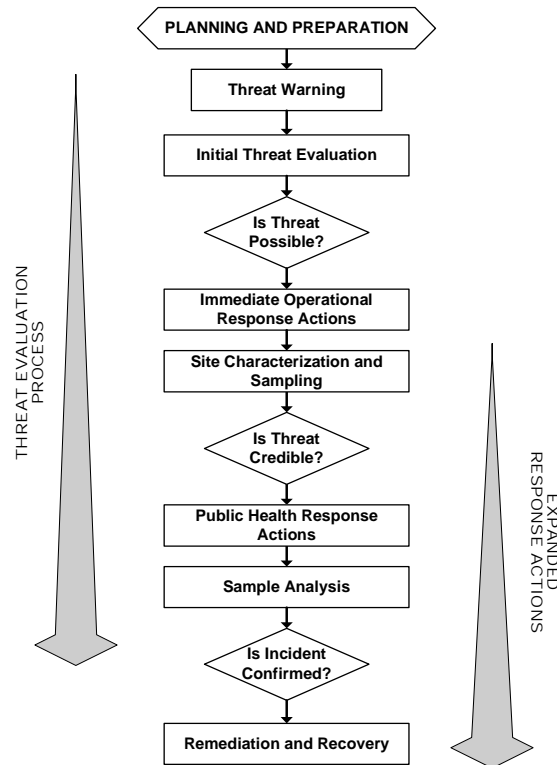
PLANNING AND PREPARATION

Threat Warning

Initial Threat Evaluation

Is Threat Possible?

Immediate Operational Response Actions

Site Characterization and Sampling

Is Threat Credible?

Public Health Response Actions

Sample Analysis

Is Incident Confirmed?

Remediation and Recovery

THREAT EVALUATION PROCESS

EXPANDED RESPONSE ACTIONS